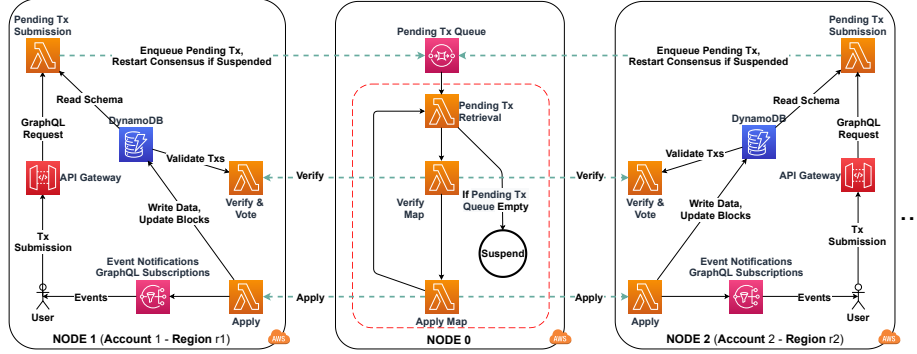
Pending Tx Submission

Enqueue Pending Tx, Restart Consensus if Suspended

Read Schema

GraphQL Request

DynamoDB

Validate Txs

API Gateway

Verify & Vote

Write Data, Update Blocks

Tx Submission

Event Notifications GraphQL Subscriptions

User

Events

Apply

NODE 1 (Account 1 - Region r1)

AWS

Pending Tx Queue

Pending Tx Retrieval

Verify

Verify Map

If Pending Tx Queue Empty

Suspend

Apply

Apply Map

NODE 0

AWS

Pending Tx Submission

Enqueue Pending Tx, Restart Consensus if Suspended

Read Schema

DynamoDB

GraphQL Request

Validate Txs

Verify

API Gateway

Verify & Vote

Write Data, Update Blocks

Tx Submission

Event Notifications GraphQL Subscriptions

Apply

Events

Apply

User

NODE 2 (Account 2 - Region r2)

AWS

...